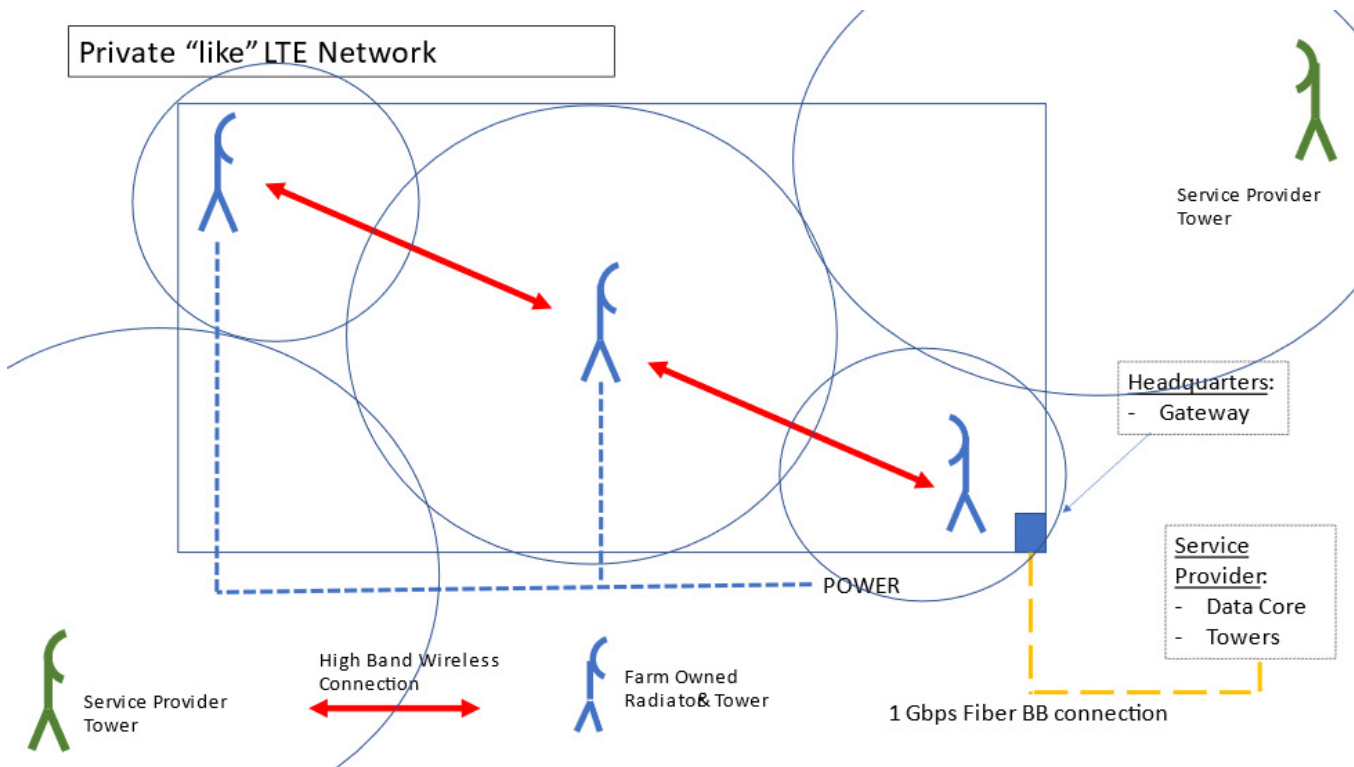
Private “like” LTE Network

Service Provider Tower

Headquarters:
- Gateway

POWER

Service Provider:
- Data Core
- Towers

Service Provider Tower

High Band Wireless Connection

Farm Owned Radiato& Tower

1 Gbps Fiber BB connection